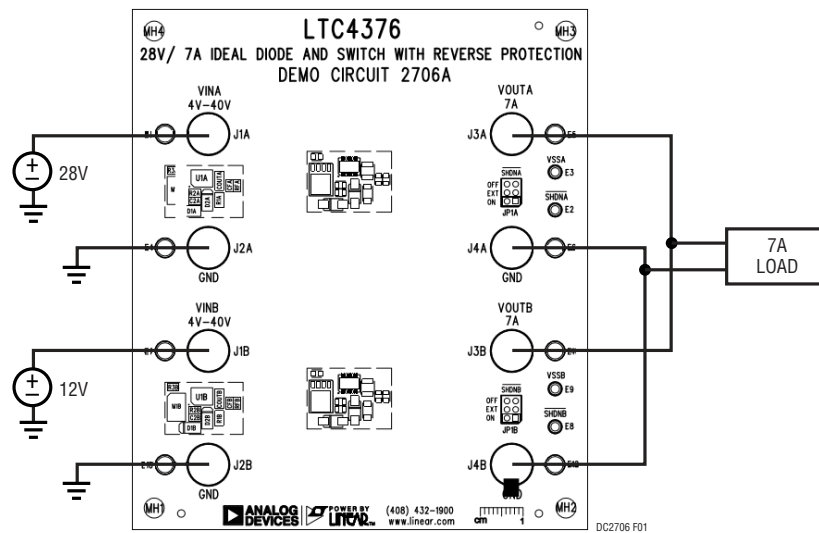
MH4 LTC4376 MH3
28V/ 7A IDEAL DIODE AND SWITCH WITH REVERSE PROTECTION
DEMO CIRCUIT 2706A

VINA
4V–40V
E1 J1A

28V

U1A

E4 J2A
GND

VOUTA
7A
J3A E5
VSSA
E3
SHDNA
OFF
EXT
ON
JP1A
SHDNA
E2

J4A E6
GND

7A
LOAD

VINB
4V–40V
E7 J1B

12V

U1B

E10 J2B
GND

VOUTB
7A
J3B E11
VSSB
E9
SHDNB
OFF
EXT
ON
JP1B
SHDNB
E8

J4B E12
GND

MH1 ANALOG DEVICES POWER BY LINEAR (408) 432–1900 www.linear.com cm 1 MH2

DC2706 F01